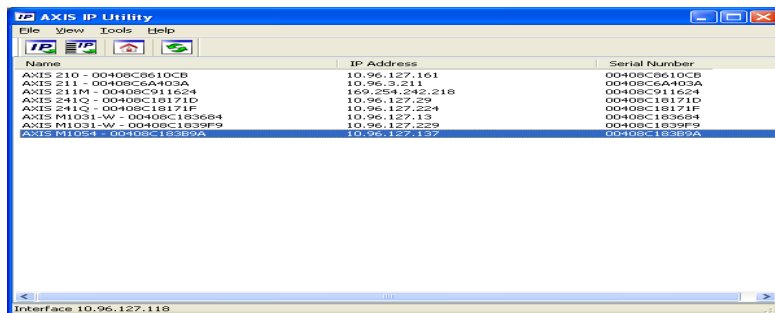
AXIS IP Utility

File View Tools Help

| Name | IP Address | Serial Number |
|---|---|---|
| AXIS 210 - 00408C8610CB | 10.96.127.161 | 00408C8610CB |
| AXIS 211 - 00408C6A403A | 10.96.3.211 | 00408C6A403A |
| AXIS 211M - 00408C911624 | 169.254.242.218 | 00408C911624 |
| AXIS 241Q - 00408C18171D | 10.96.127.29 | 00408C18171D |
| AXIS 241Q - 00408C18171F | 10.96.127.224 | 00408C18171F |
| AXIS M1031-W - 00408C183684 | 10.96.127.13 | 00408C183684 |
| AXIS M1031-W - 00408C1839F9 | 10.96.127.229 | 00408C1839F9 |
| AXIS M1054 - 00408C183B9A | 10.96.127.137 | 00408C183B9A |

Interface 10.96.127.118